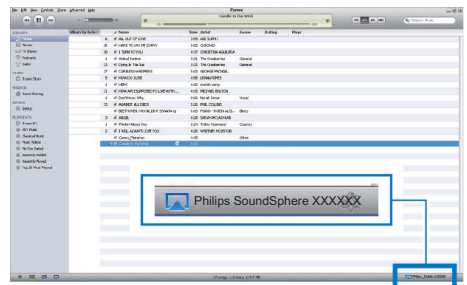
File Edit View Controls Store Advanced Help

iTunes

Candle in the Wind

Album by Artist

Name

Time

Artist

Genre

Rating

Plays

ALL OUT OF LOVE

I WANT TO BE DIRTY

I TURN TO YOU

Animal Instinct

Dying In The Sun

CARELESS WHISPER

MONACO SLIDE

HERE

IF WE HAVE TO LOVE WITH...

Don't Know Why

AGAINST ALL ODDS

ACCIDENT AND CALL

BASE

Pinball Wizard

I WILL ALWAYS LOVE YOU

Come Away

Candle in the Wind

AIR SUPPLY

CHICAGO

CHRISTINA AGUILERA

The Cranberries

The Cranberries

GEORGE MICHAEL

LEE MAJORS

PHIL COLLINS

ELTON JOHN

WHITNEY HOUSTON

General

General

Vocal

Blues

Country

Other

Philips SoundSphere XXXXXX

Philips_SoundSphere